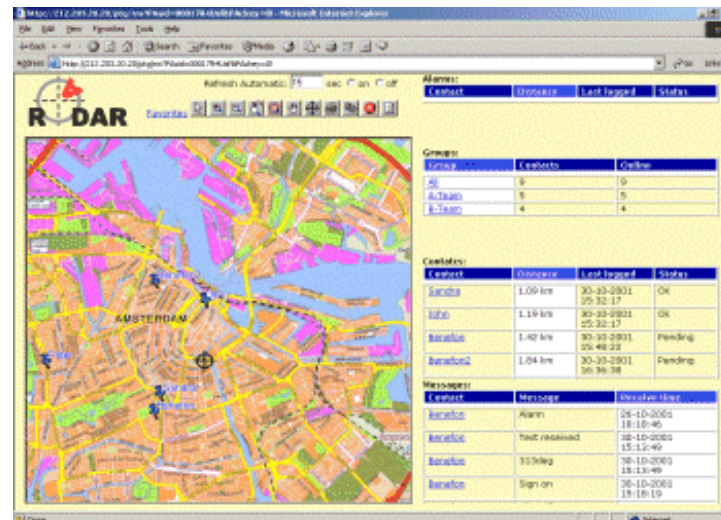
http://212.205.20.29/php/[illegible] - Microsoft Internet Explorer

File Edit View Favorites Tools Help

Back Search Favorites Media

Address http://212.203.20.29/php/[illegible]

Go

Refresh Automatic 15 sec on off

R DAR

Favorites

AMSTERDAM

Alarms:

| Contact | Distance | Last logged | Status |
|---|---|---|---|

Groups:

| Group | Contacts | Online |
|---|---|---|
| All | 9 | 9 |
| A-Team | 5 | 5 |
| B-Team | 4 | 4 |

Contacts:

| Contact | Distance | Last logged | Status |
|---|---|---|---|
| Sandra | 1.09 km | 30-10-2001 15:32:17 | OK |
| John | 1.19 km | 30-10-2001 15:32:17 | OK |
| Benefon | 1.42 km | 30-10-2001 15:48:22 | Pending |
| Benefon2 | 1.84 km | 30-10-2001 16:36:38 | Pending |

Messages:

| Contact | Message | Receive time |
|---|---|---|
| Benefon | Alarm | 26-10-2001 18:18:46 |
| Benefon | Text received | 30-10-2001 15:12:49 |
| Benefon | 313leg | 30-10-2001 15:13:49 |
| Benefon | Sign on | 30-10-2001 15:18:19 |

Done

Internet